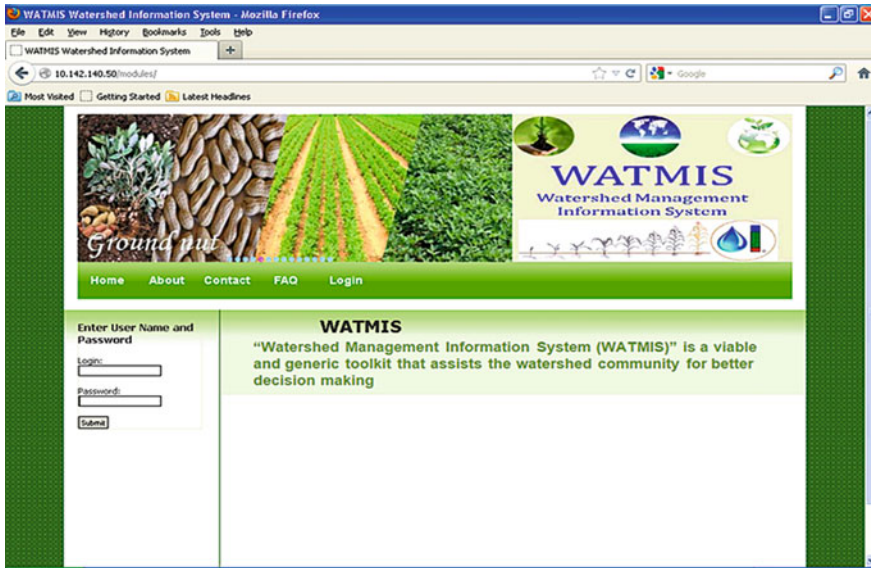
WATMIS Watershed Information System - Mozilla Firefox

File Edit View History Bookmarks Tools Help

WATMIS Watershed Information System +

10.142.140.50/modules/

Google

Most Visited Getting Started Latest Headlines

Ground nut

WATMIS
Watershed Management Information System

Home About Contact FAQ Login

Enter User Name and Password

Login:

Password:

Submit

WATMIS

"Watershed Management Information System (WATMIS)" is a viable and generic toolkit that assists the watershed community for better decision making